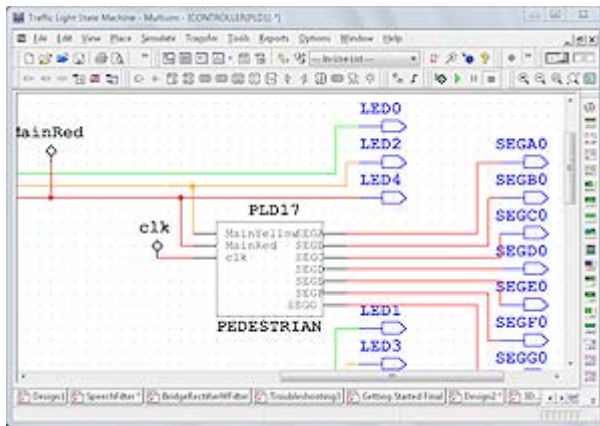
Traffic Light State Machine - Multisim - [CONTROLLER/PLD1 *]

File Edit View Place Simulate Transfer Tools Reports Options Window Help

--In Use List--

MainRed

LED0

LED2

LED4

SEGA0

SEGB0

PLD17

SEGC0

clk

MainYellow SEGA
MainRed SEGB
clk SEGC
SEGD
SEGE
SEGF
SEGG

SEGD0

SEGE0

PEDESTRIAN

LED1

SEGF0

LED3

SEGG0

Design1 SpeechFilter* BridgeRectifierWFilter Troubleshooting1 Getting Started Final Design2* 3D...